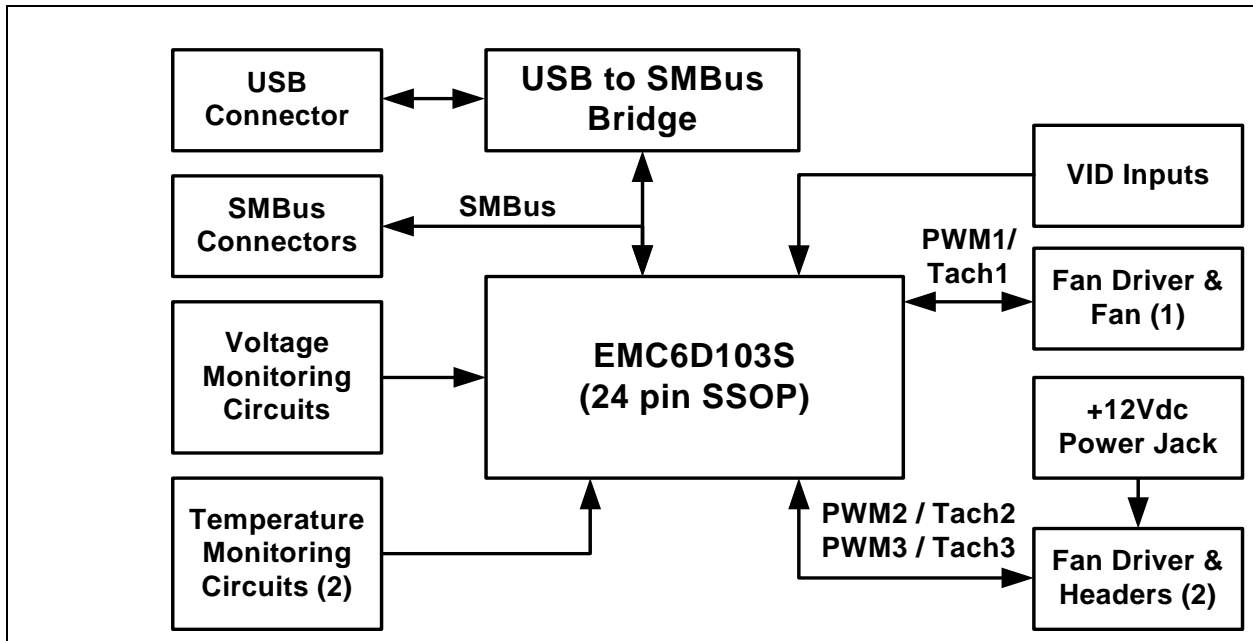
USB Connector

USB to SMBus Bridge

VID Inputs

SMBus Connectors

SMBus

PWM1/ Tach1

Fan Driver & Fan (1)

EMC6D103S (24 pin SSOP)

Voltage Monitoring Circuits

+12Vdc Power Jack

Temperature Monitoring Circuits (2)

PWM2 / Tach2
PWM3 / Tach3

Fan Driver & Headers (2)